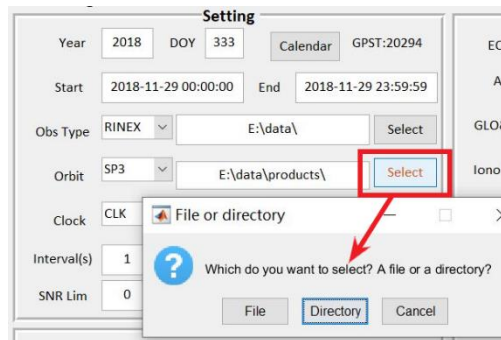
Setting

Year 2018 DOY 333 Calendar GPST:20294

Start 2018-11-29 00:00:00 End 2018-11-29 23:59:59

Obs Type RINEX E:\data\ Select

Orbit SP3 E:\data\products\ Select

Clock CLK

Interval(s) 1

SNR Lim 0

E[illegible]

A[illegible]

GLO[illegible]

Iono

File or directory

Which do you want to select? A file or a directory?

File Directory Cancel